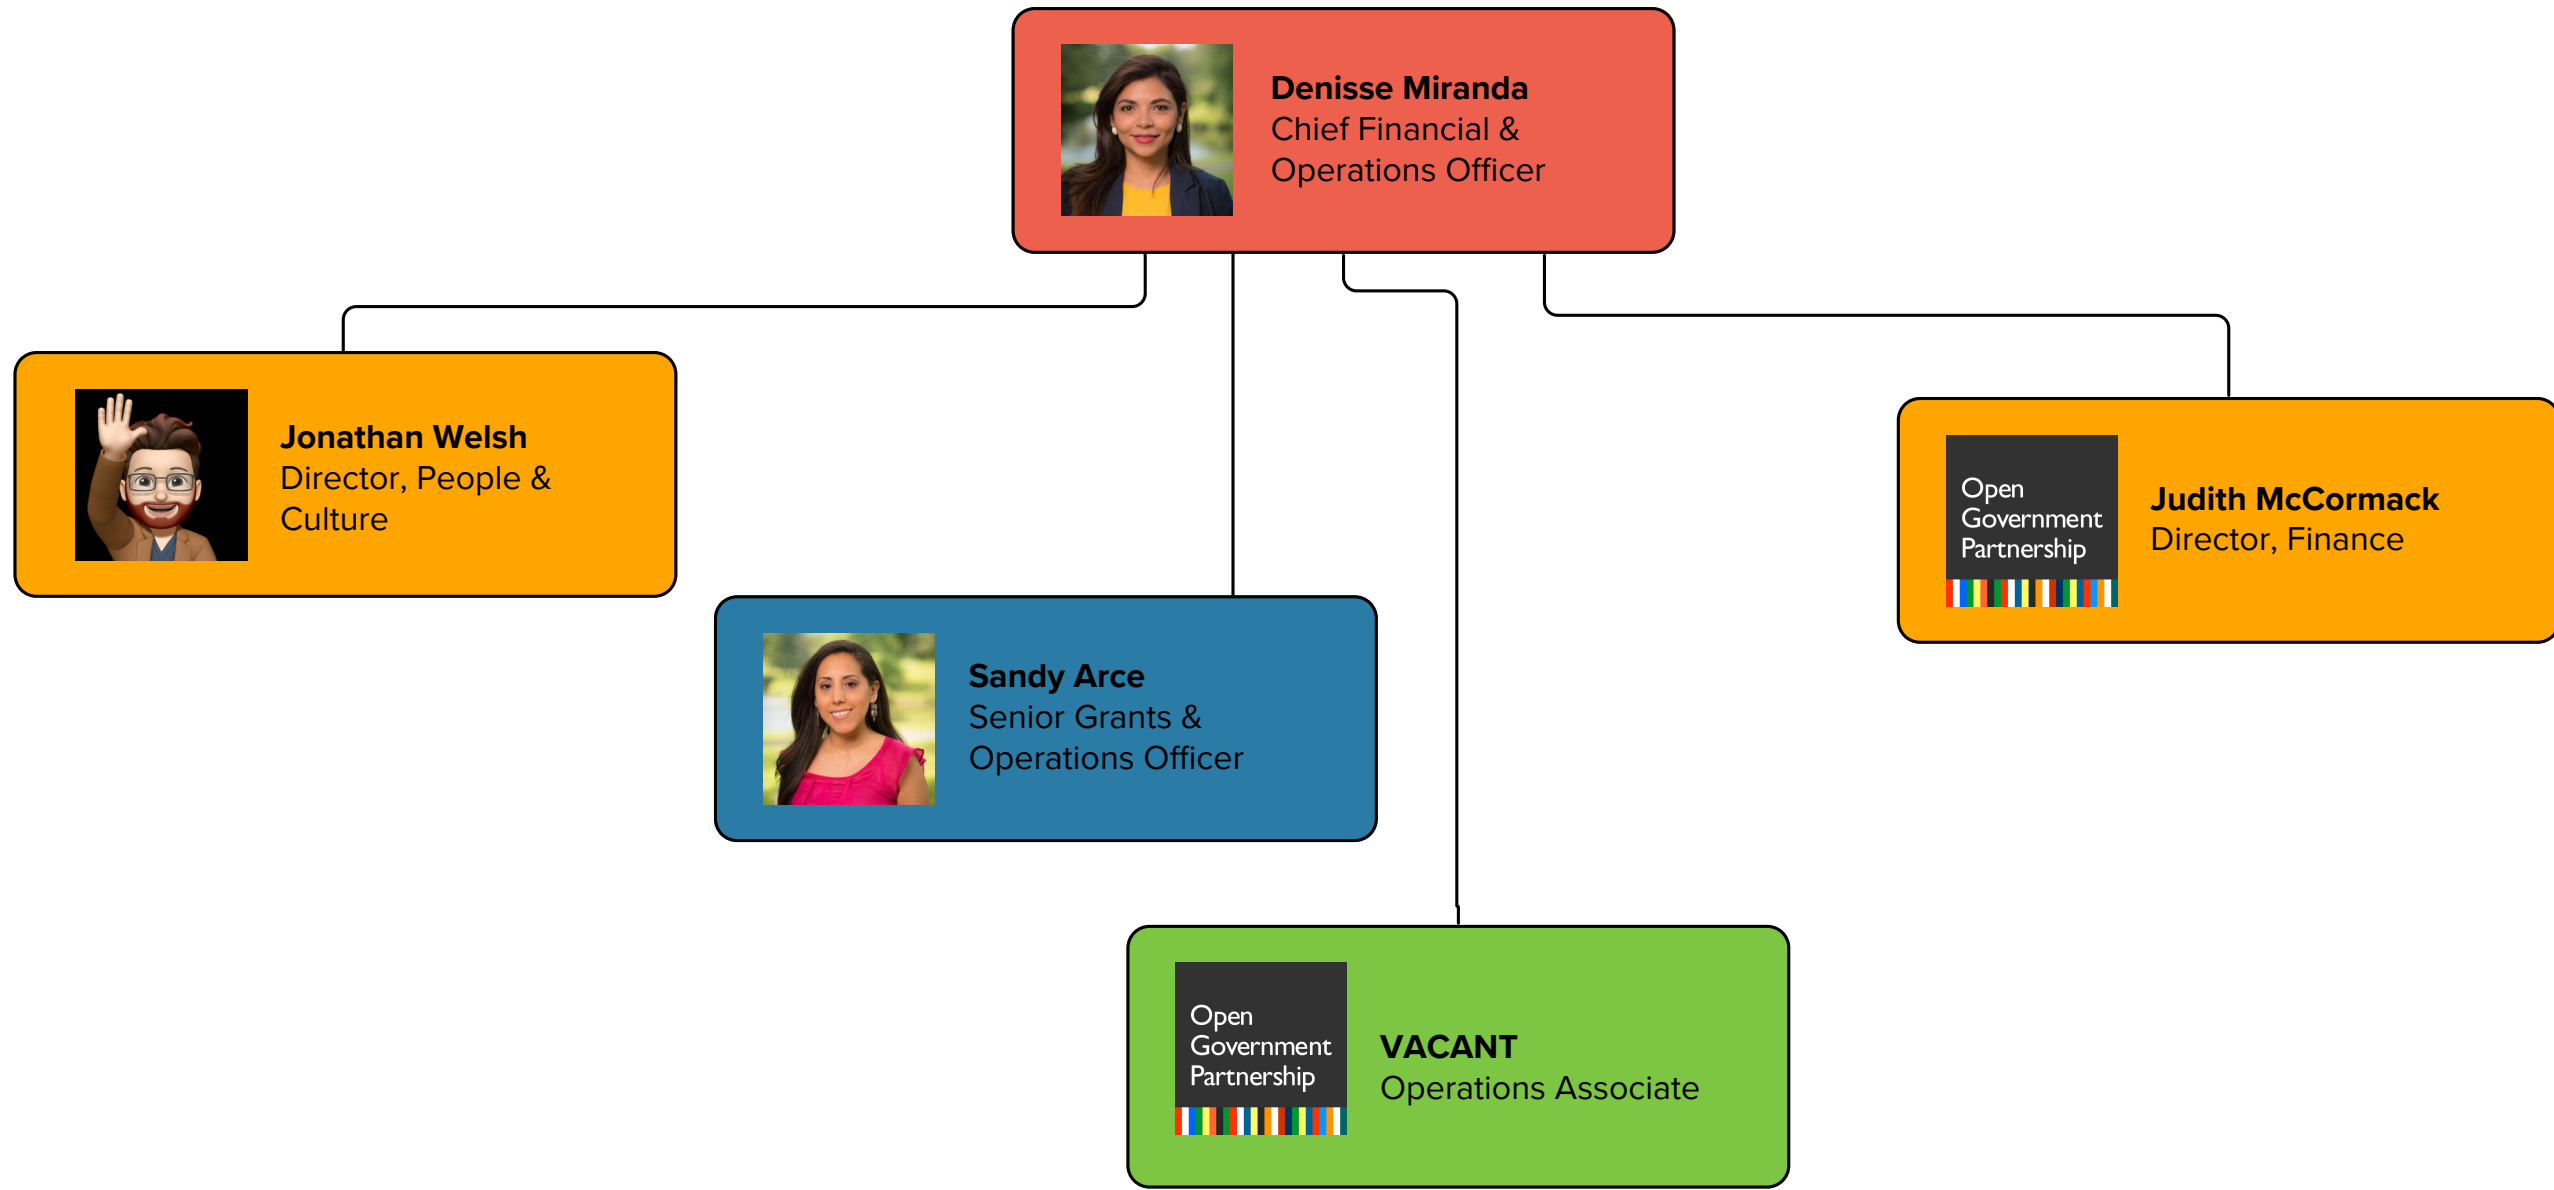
Denisse Miranda
Chief Financial & Operations Officer

Jonathan Welsh
Director, People & Culture

Open Government Partnership

Judith McCormack
Director, Finance

Sandy Arce
Senior Grants & Operations Officer

Open Government Partnership

VACANT
Operations Associate